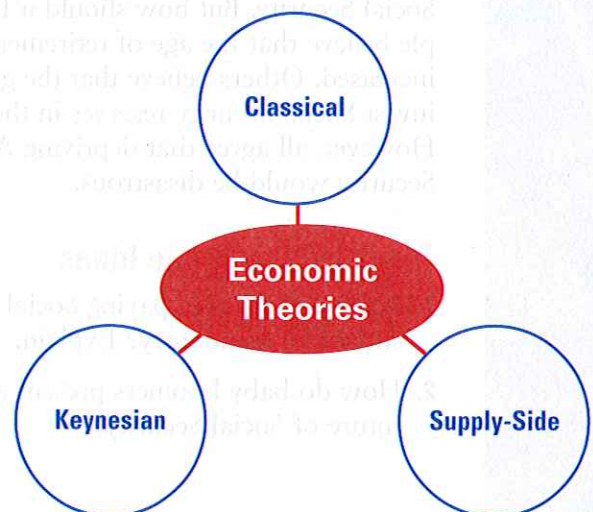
social security. But how should it be fixed? Some people believe that the age of retirement should be increased. Others believe that the government should invest the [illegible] reserves in the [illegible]. However, all agree that doing nothing about Social Security would be disastrous.

Classical

Economic Theories

Keynesian

Supply-Side

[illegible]

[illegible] social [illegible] Explain.

2. How do baby boomers present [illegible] future of social security?